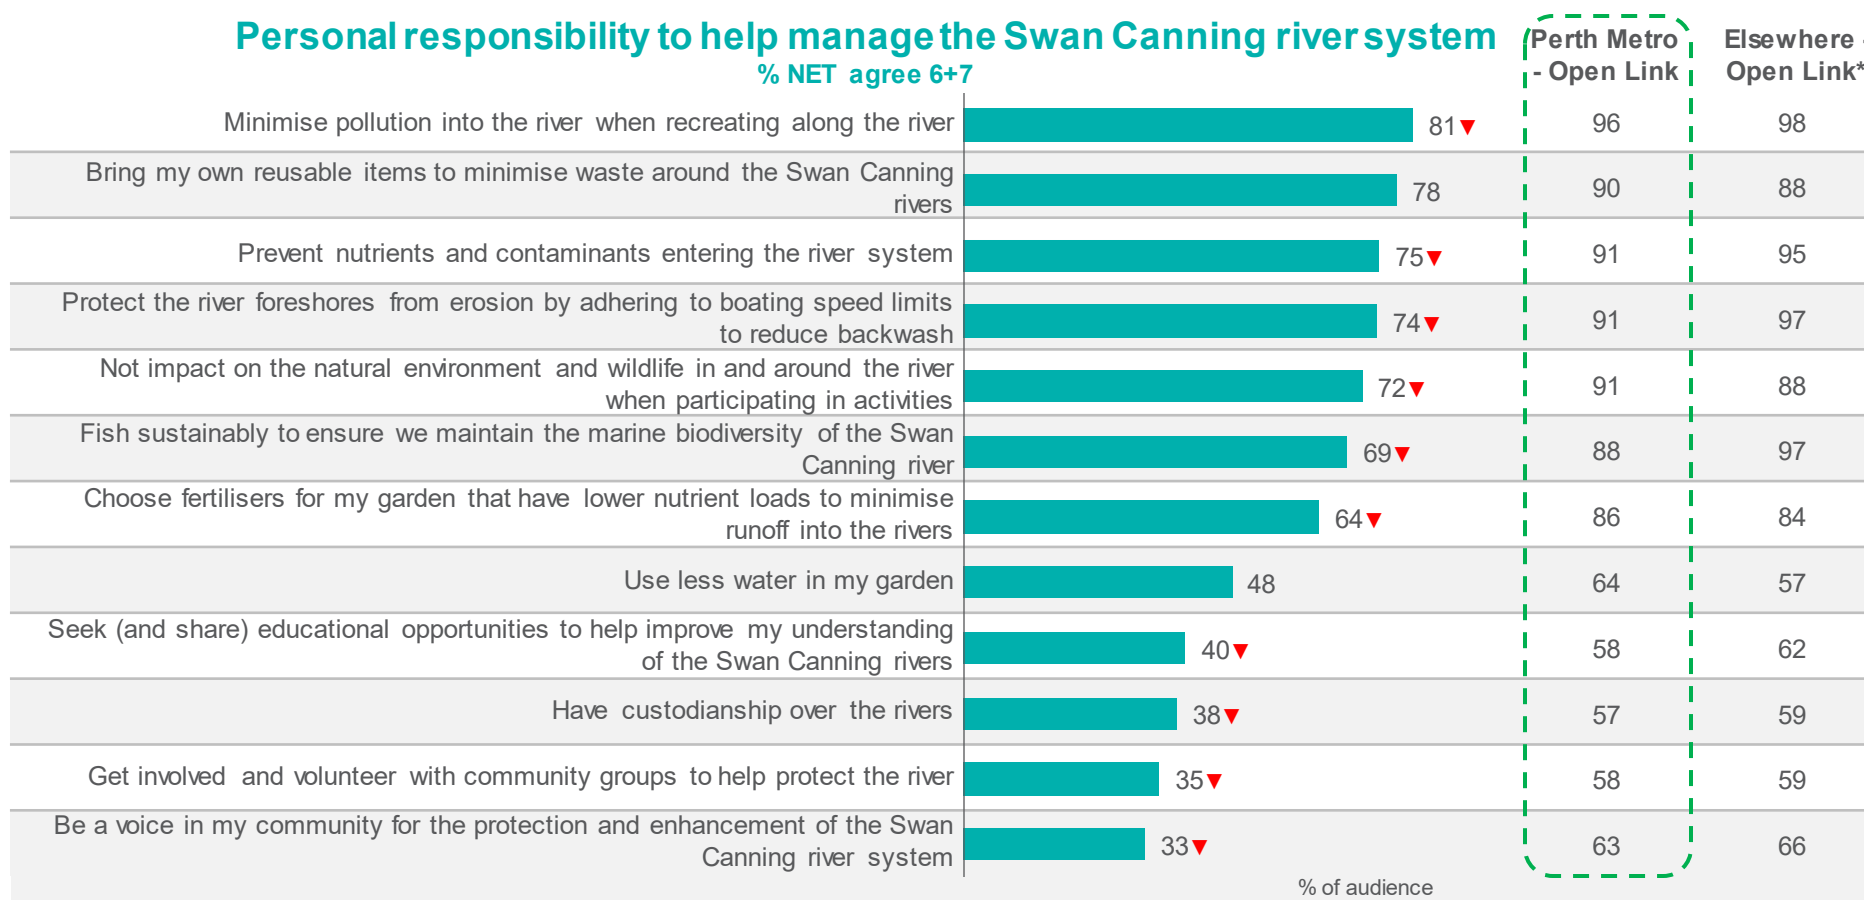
Personal responsibility to help manage the Swan Canning river system
% NET agree 6+7

| | | Perth Metro - Open Link | Elsewhere - Open Link* |
|---|---|---|---|
| Minimise pollution into the river when recreating along the river | 81▼ | 96 | 98 |
| Bring my own reusable items to minimise waste around the Swan Canning rivers | 78 | 90 | 88 |
| Prevent nutrients and contaminants entering the river system | 75▼ | 91 | 95 |
| Protect the river foreshores from erosion by adhering to boating speed limits to reduce backwash | 74▼ | 91 | 97 |
| Not impact on the natural environment and wildlife in and around the river when participating in activities | 72▼ | 91 | 88 |
| Fish sustainably to ensure we maintain the marine biodiversity of the Swan Canning river | 69▼ | 88 | 97 |
| Choose fertilisers for my garden that have lower nutrient loads to minimise runoff into the rivers | 64▼ | 86 | 84 |
| Use less water in my garden | 48 | 64 | 57 |
| Seek (and share) educational opportunities to help improve my understanding of the Swan Canning rivers | 40▼ | 58 | 62 |
| Have custodianship over the rivers | 38▼ | 57 | 59 |
| Get involved and volunteer with community groups to help protect the river | 35▼ | 58 | 59 |
| Be a voice in my community for the protection and enhancement of the Swan Canning river system | 33▼ | 63 | 66 |

% of audience